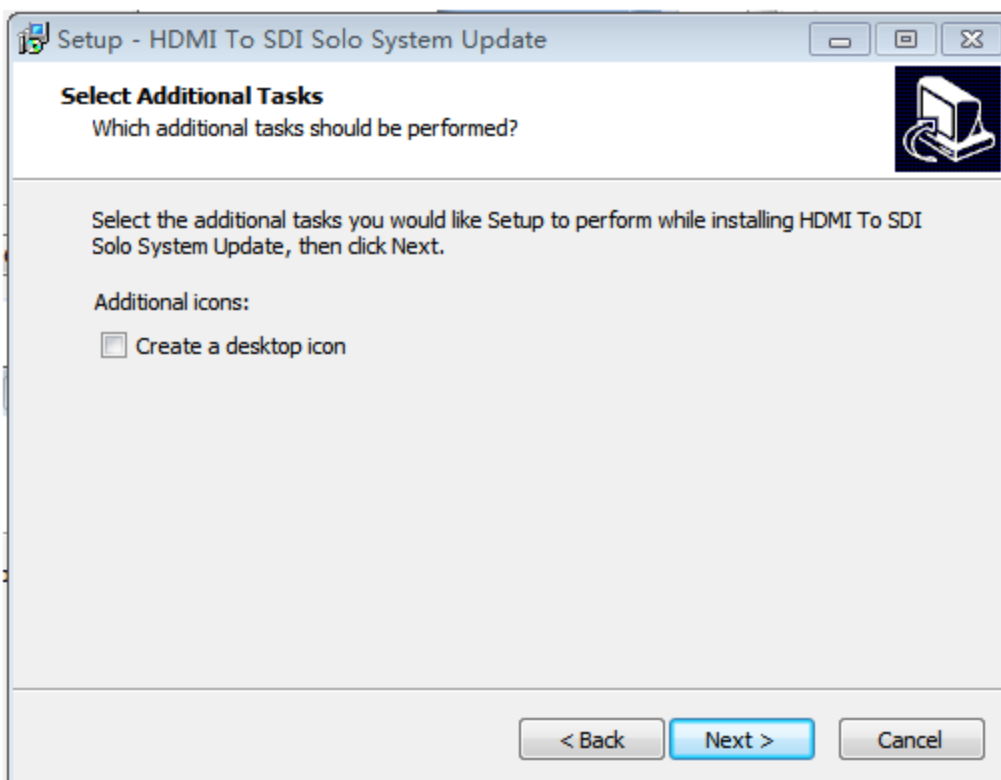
Setup - HDMI To SDI Solo System Update

Select Additional Tasks
Which additional tasks should be performed?

Select the additional tasks you would like Setup to perform while installing HDMI To SDI Solo System Update, then click Next.

Additional icons:

Create a desktop icon

< Back
Next >
Cancel